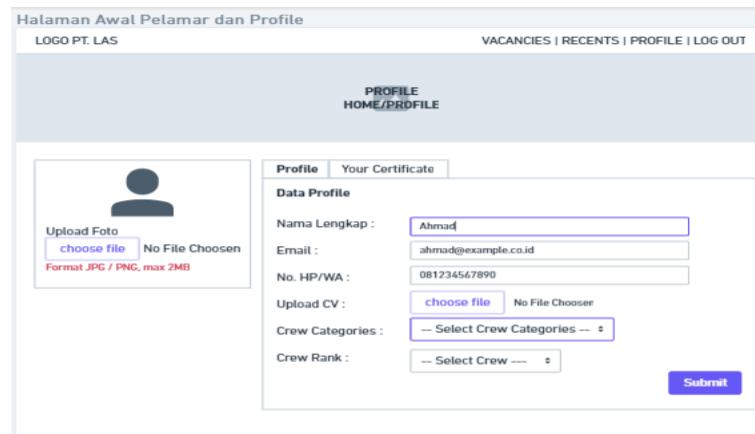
Halaman Awal Pelamar dan Profile

LOGO PT. LAS

VACANCIES | RECENTS | PROFILE | LOG OUT

PROFILE
HOME/PROFILE

Upload Foto

choose file No File Choosen

Format JPG / PNG, max 2MB

Profile | Your Certificate

Data Profile

Nama Lengkap : Ahmad

Email : ahmad@example.co.id

No. HP/WA : 081234567890

Upload CV : choose file No File Chosen

Crew Categories : --- Select Crew Categories ---

Crew Rank : --- Select Crew ---

Submit